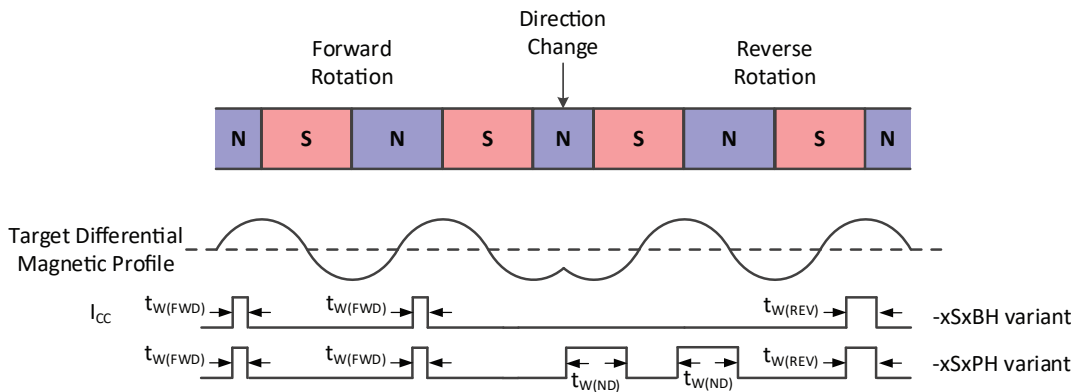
Direction Change

Forward Rotation

Reverse Rotation

N S N S N S N S N

Target Differential Magnetic Profile

$I_{CC}$

$t_{W(FWD)}$ $t_{W(FWD)}$ $t_{W(REV)}$ -xSxBH variant

$t_{W(FWD)}$ $t_{W(FWD)}$ $t_{W(ND)}$ $t_{W(ND)}$ $t_{W(REV)}$ -xSxPH variant